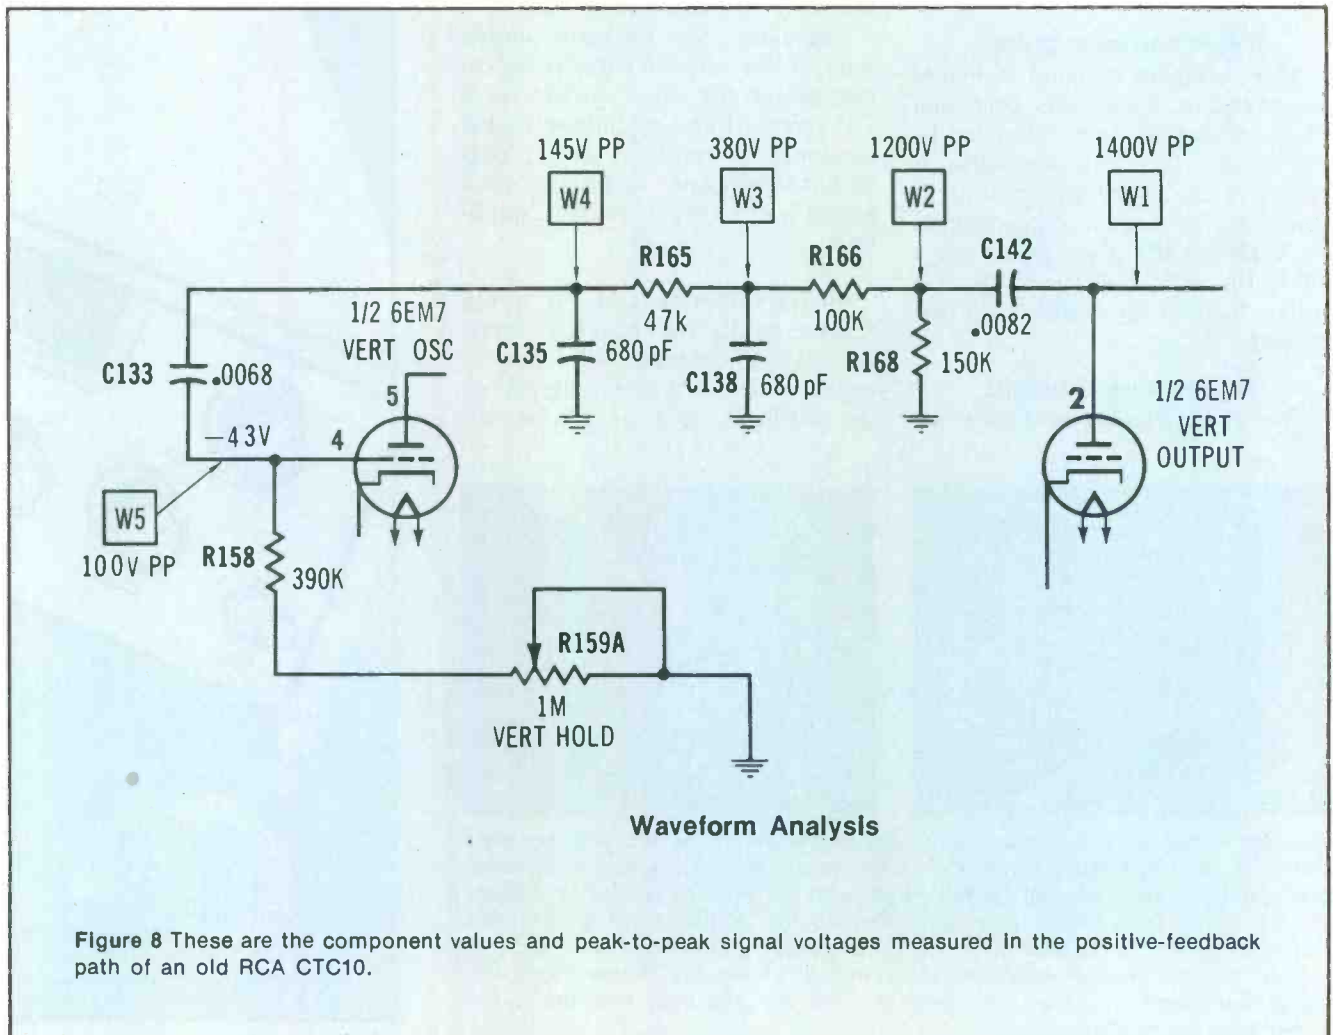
145V PP
W4
380V PP
W3
1200V PP
W2
1400V PP
W1

R165
47k
R166
100K
C142
.0082

1/2 6EM7
VERT OSC
C133 .0068
C135 680 pF
C138 680 pF
R168 150K

5
4
−43V
2
1/2 6EM7
VERT
OUTPUT

W5
100V PP
R158 390K

R159A
1M
VERT HOLD

Waveform Analysis

Figure 8 These are the component values and peak-to-peak signal voltages measured in the positive-feedback path of an old RCA CTC10.